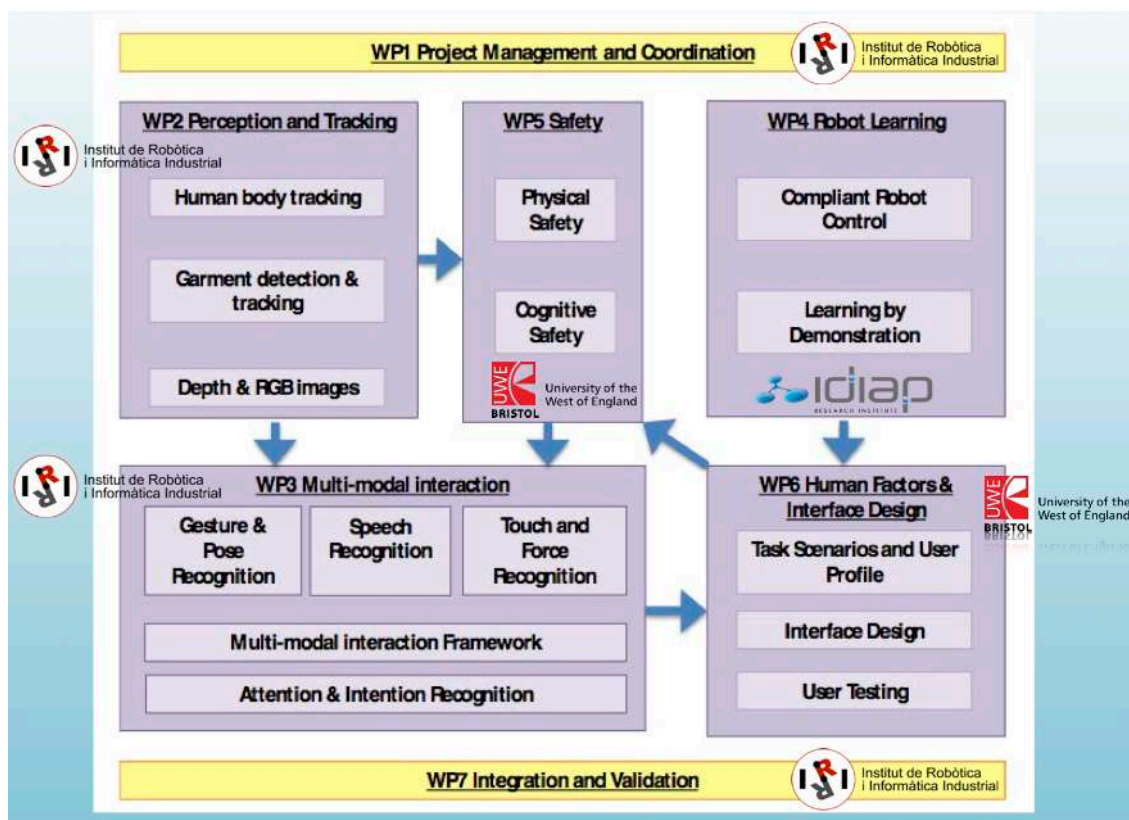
WP1 Project Management and Coordination

IRI Institut de Robòtica i Informàtica Industrial

IRI Institut de Robòtica i Informàtica Industrial

WP2 Perception and Tracking

Human body tracking

Garment detection & tracking

Depth & RGB images

WP5 Safety

Physical Safety

Cognitive Safety

UWE BRISTOL University of the West of England

WP4 Robot Learning

Compliant Robot Control

Learning by Demonstration

idiap RESEARCH INSTITUTE

IRI Institut de Robòtica i Informàtica Industrial

WP3 Multi-modal interaction

Gesture & Pose Recognition

Speech Recognition

Touch and Force Recognition

Multi-modal interaction Framework

Attention & Intention Recognition

WP6 Human Factors & Interface Design

UWE BRISTOL University of the West of England

Task Scenarios and User Profile

Interface Design

User Testing

WP7 Integration and Validation

IRI Institut de Robòtica i Informàtica Industrial